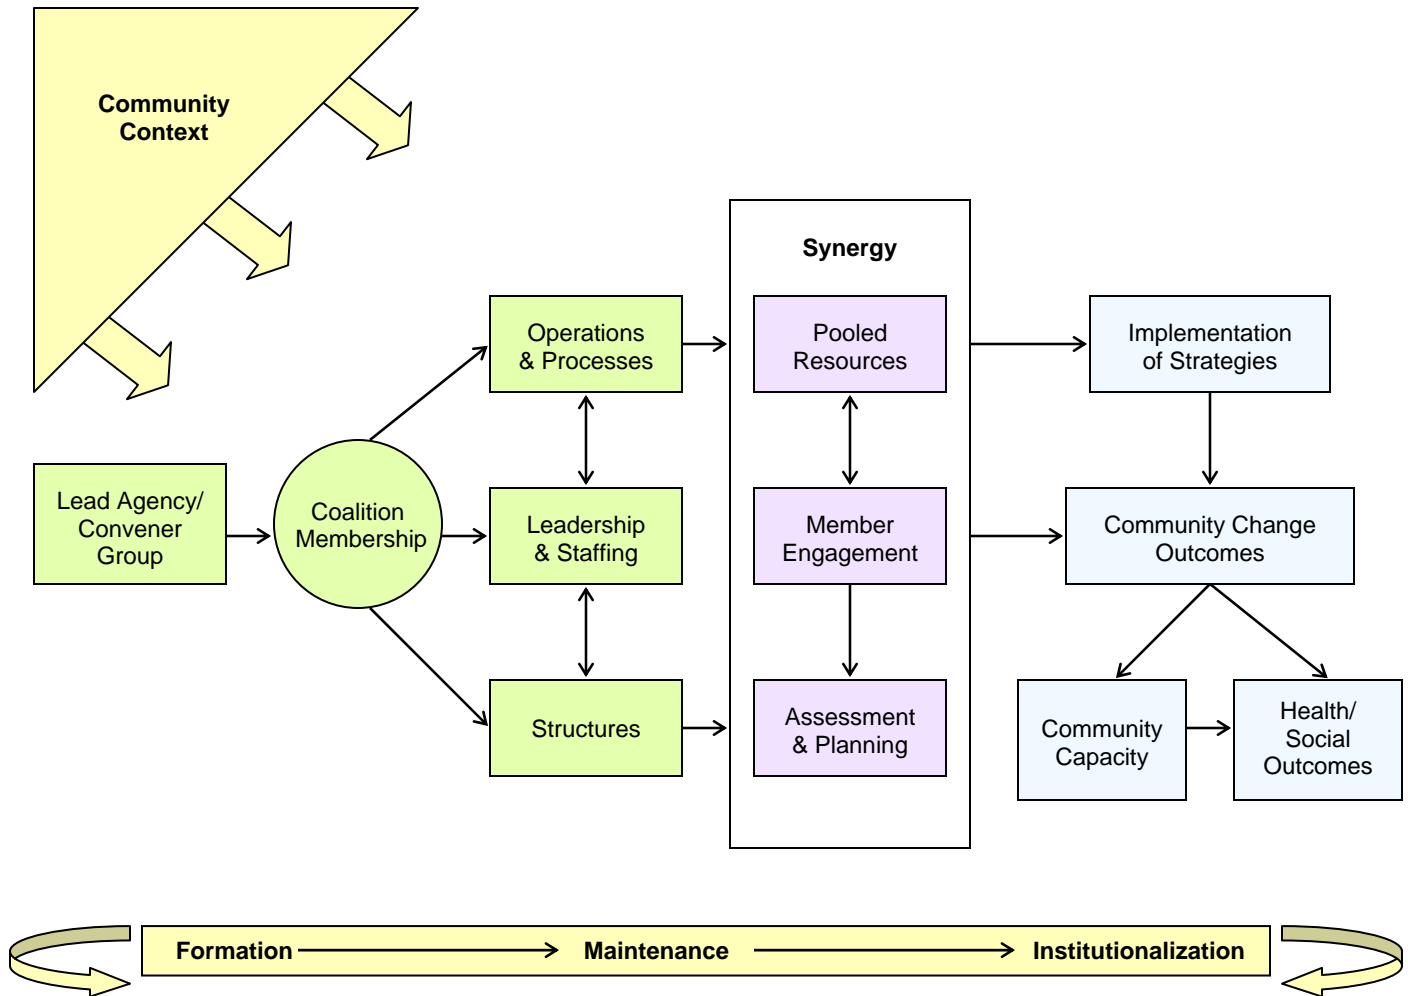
Community Context

Lead Agency/ Convener Group

Coalition Membership

Operations & Processes

Leadership & Staffing

Structures

Synergy

Pooled Resources

Member Engagement

Assessment & Planning

Implementation of Strategies

Community Change Outcomes

Community Capacity

Health/ Social Outcomes

Formation Maintenance Institutionalization